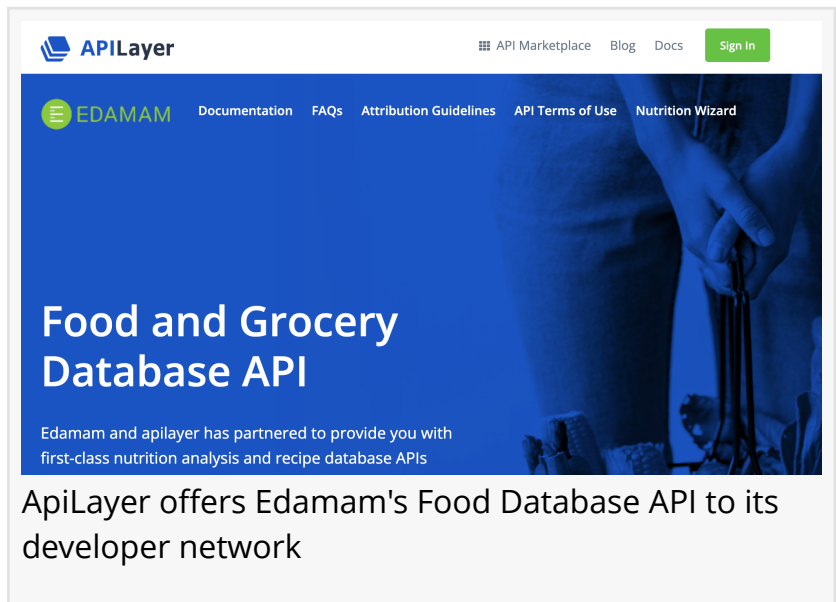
APILayer

API Marketplace Blog Docs Sign In

EDAMAM Documentation FAQs Attribution Guidelines API Terms of Use Nutrition Wizard

Food and Grocery Database API

Edamam and apilayer has partnered to provide you with first-class nutrition analysis and recipe database APIs

ApiLayer offers Edamam's Food Database API to its developer network